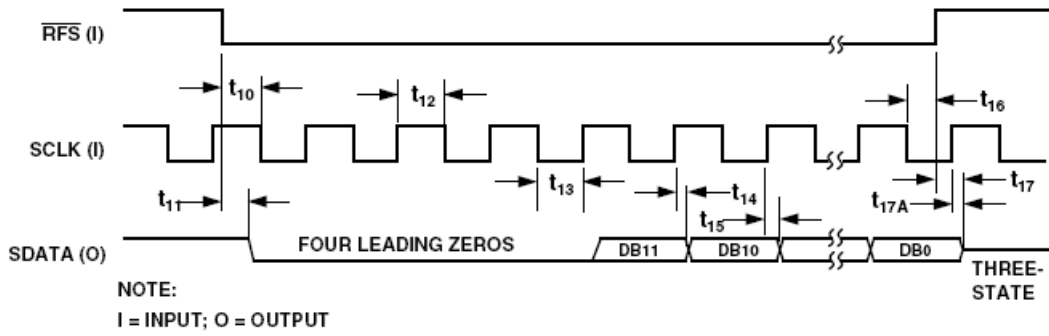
$\overline{RFS}$ (I)

$t_{10}$

$t_{12}$

$t_{16}$

SCLK (I)

$t_{11}$

$t_{13}$

$t_{14}$

$t_{15}$

$t_{17A}$

$t_{17}$

SDATA (O)

FOUR LEADING ZEROS

DB11

DB10

DB0

THREE-STATE

NOTE:
I = INPUT; O = OUTPUT